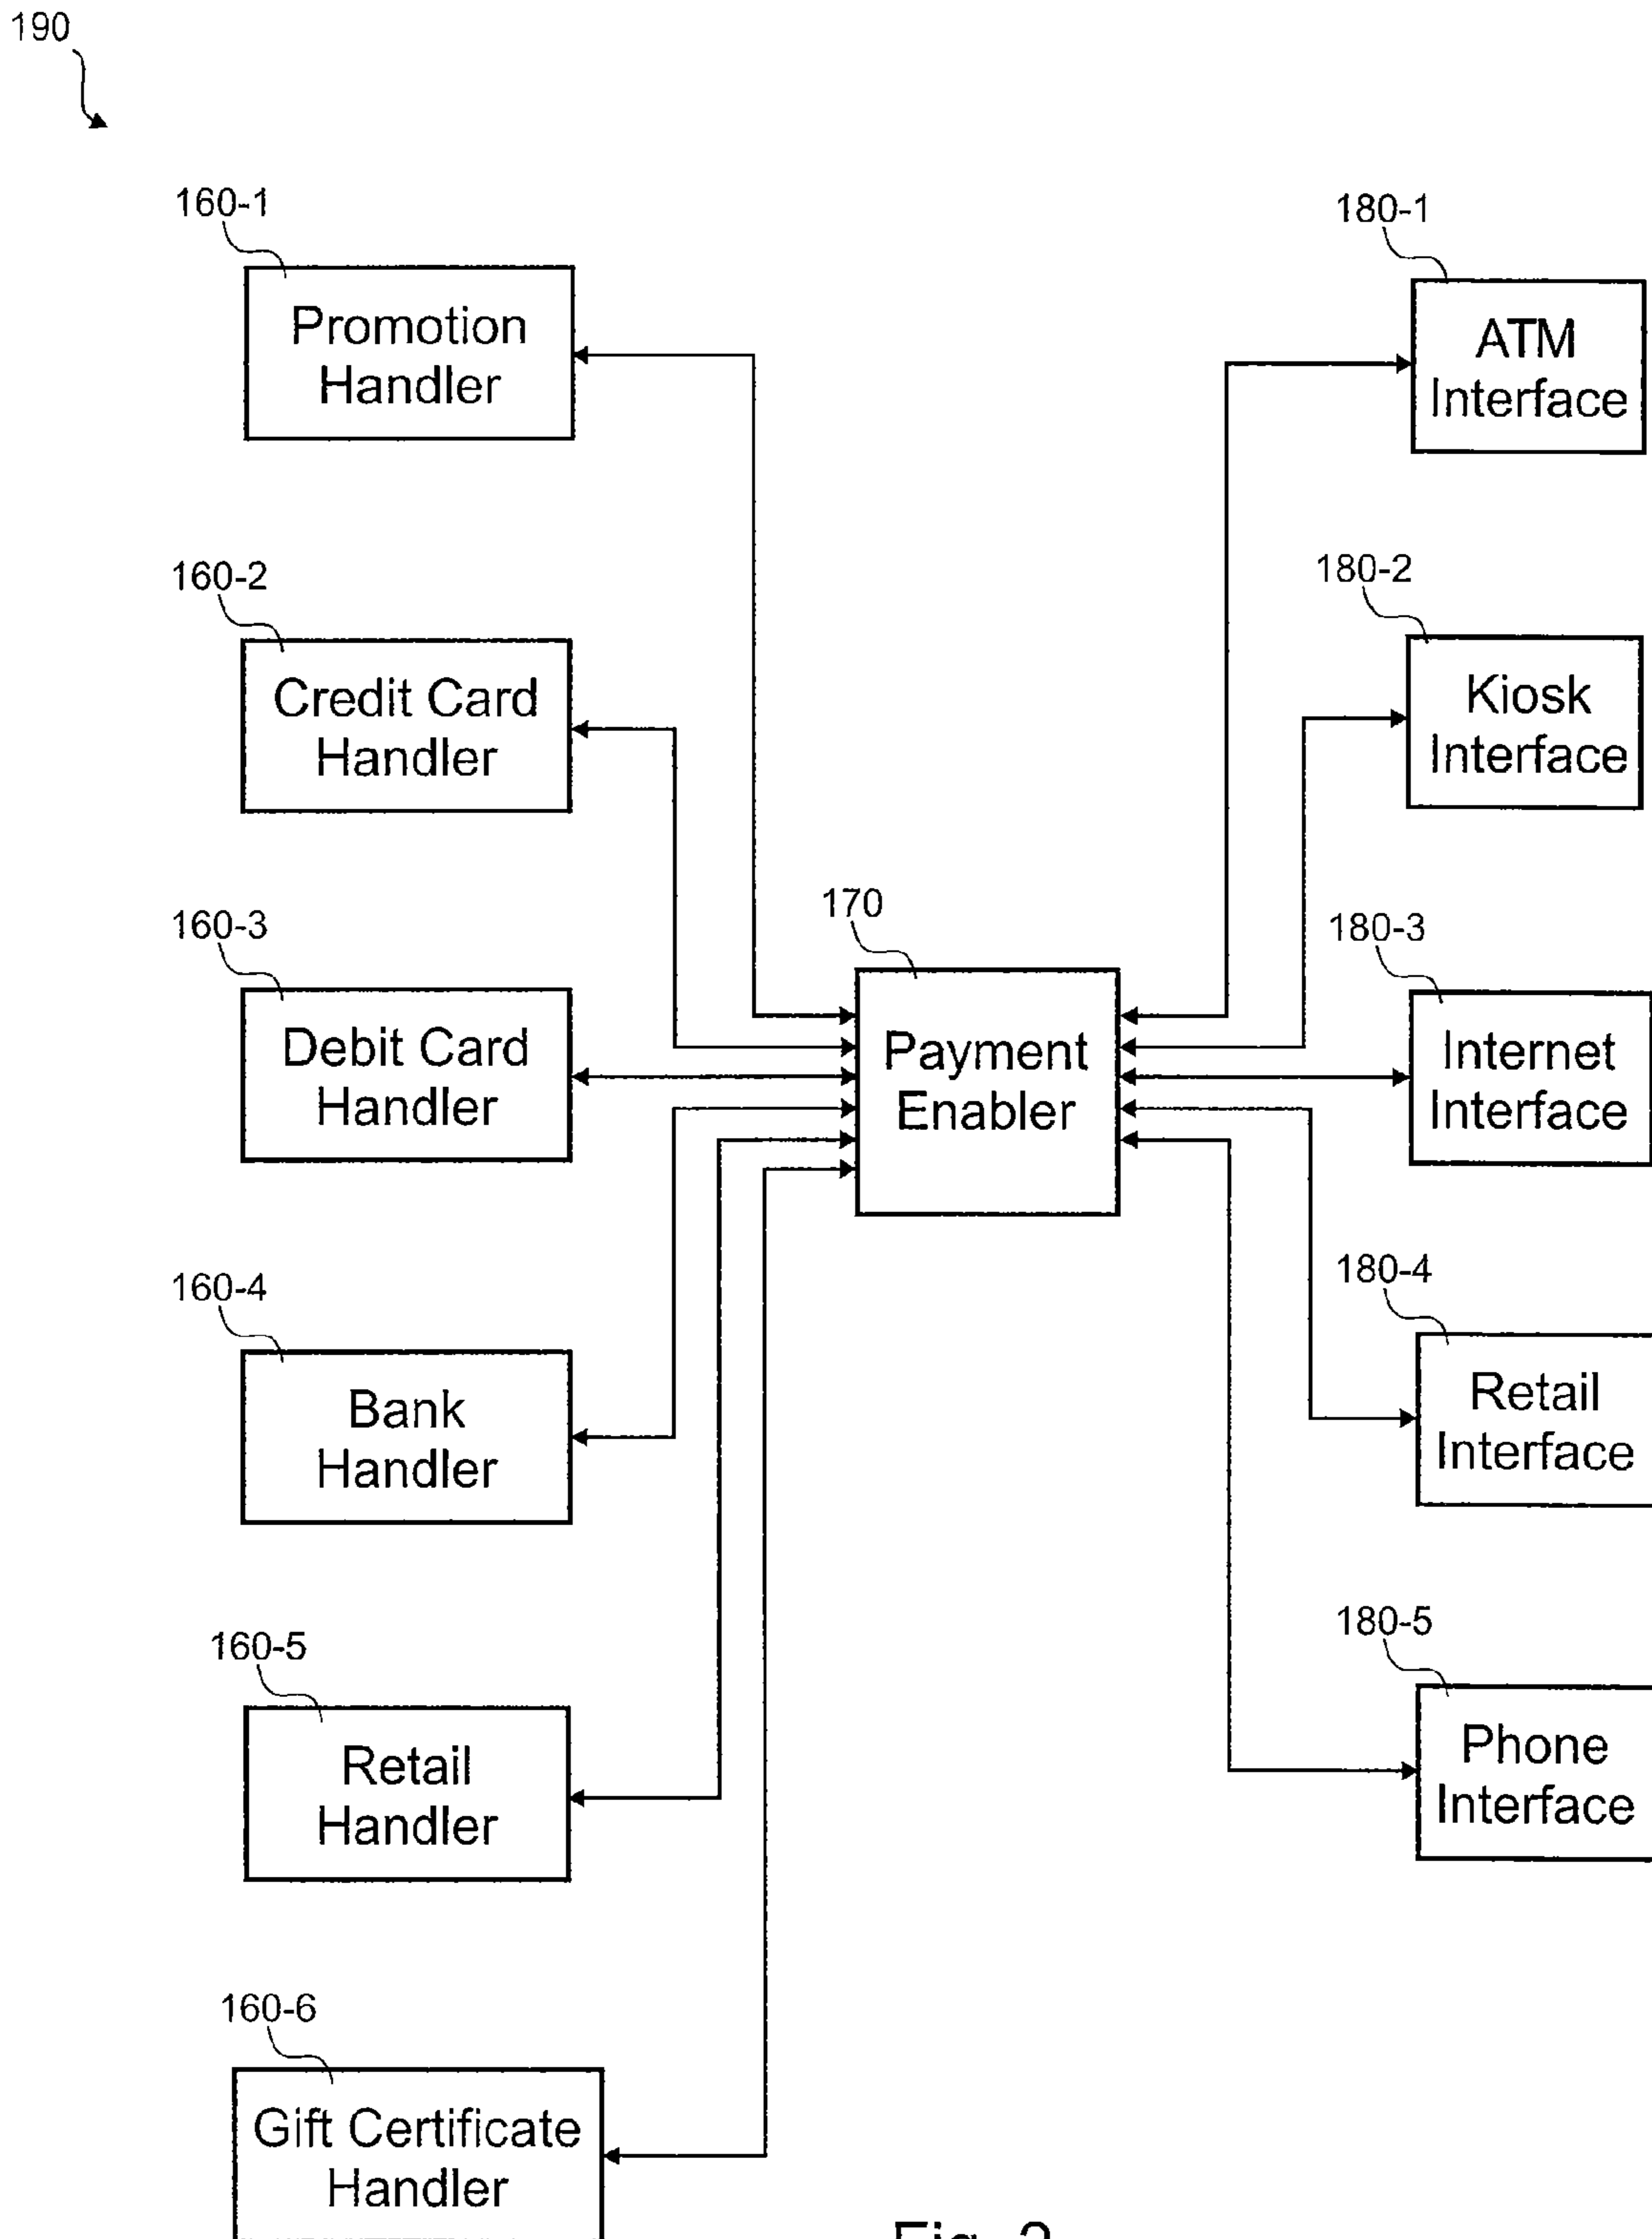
190

160-1

Promotion Handler

180-1

ATM Interface

160-2

Credit Card Handler

180-2

Kiosk Interface

170

160-3

Debit Card Handler

Payment Enabler

180-3

Internet Interface

160-4

Bank Handler

180-4

Retail Interface

160-5

Retail Handler

180-5

Phone Interface

160-6

Gift Certificate Handler

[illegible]